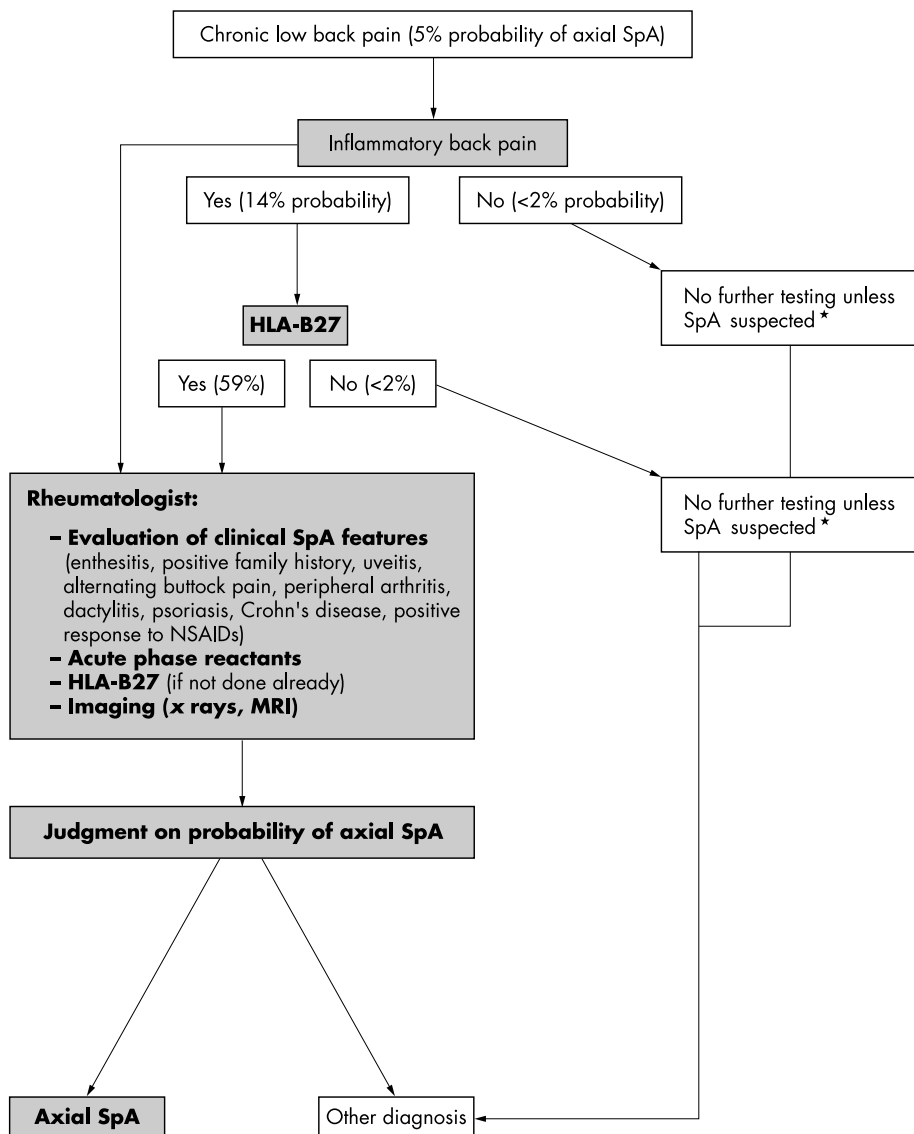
Chronic low back pain (5% probability of axial SpA)

Inflammatory back pain

Yes (14% probability)

No (<2% probability)

No further testing unless SpA suspected *

HLA-B27

Yes (59%)

No (<2%)

No further testing unless SpA suspected *

Rheumatologist:
– Evaluation of clinical SpA features (enthesitis, positive family history, uveitis, alternating buttock pain, peripheral arthritis, dactylitis, psoriasis, Crohn's disease, positive response to NSAIDs)
– Acute phase reactants
– HLA-B27 (if not done already)
– Imaging (x rays, MRI)

Judgment on probability of axial SpA

Axial SpA

Other diagnosis